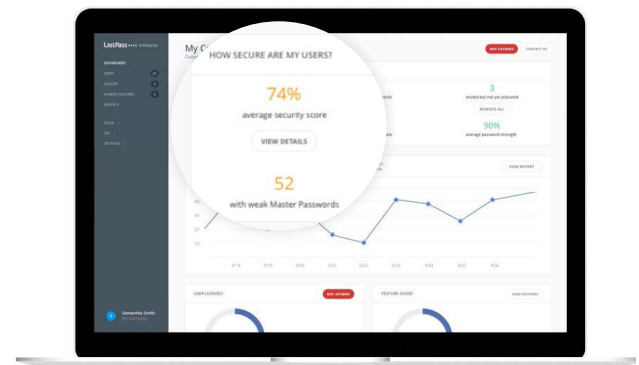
LastPass•••| enterprise

DASHBOARD
USERS
GROUPS
SHARED FOLDERS
REPORTS

SETUP
SSO
SETTINGS

My C

HOW SECURE ARE MY USERS?

74%
average security score

VIEW DETAILS

52
with weak Master Passwords

BUY LICENSES
CONTACT US

3
invited but not yet activated
REINVITE ALL

90%
average password strength

VIEW REPORT

40
30
20
10

USER LICENSES
BUY LICENSES

FEATURE USAGE
VIEW FEATURES

Samantha Smith
My Company